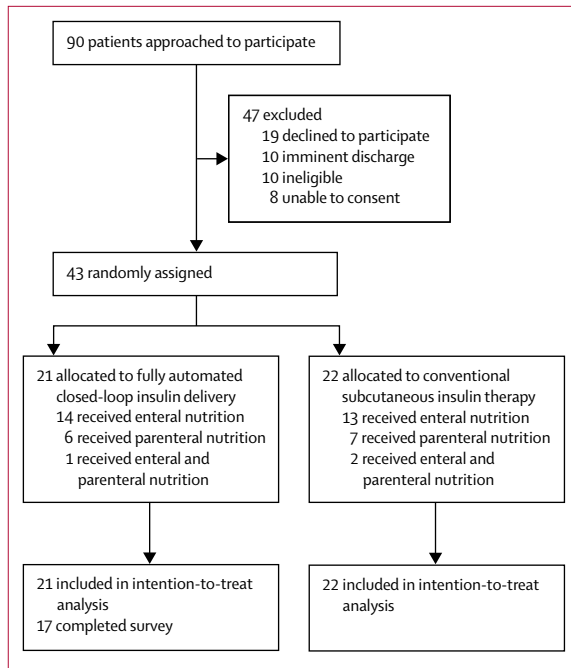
90 patients approached to participate

47 excluded
19 declined to participate
10 imminent discharge
10 ineligible
8 unable to consent

43 randomly assigned

21 allocated to fully automated closed-loop insulin delivery
14 received enteral nutrition
6 received parenteral nutrition
1 received enteral and parenteral nutrition

22 allocated to conventional subcutaneous insulin therapy
13 received enteral nutrition
7 received parenteral nutrition
2 received enteral and parenteral nutrition

21 included in intention-to-treat analysis
17 completed survey

22 included in intention-to-treat analysis